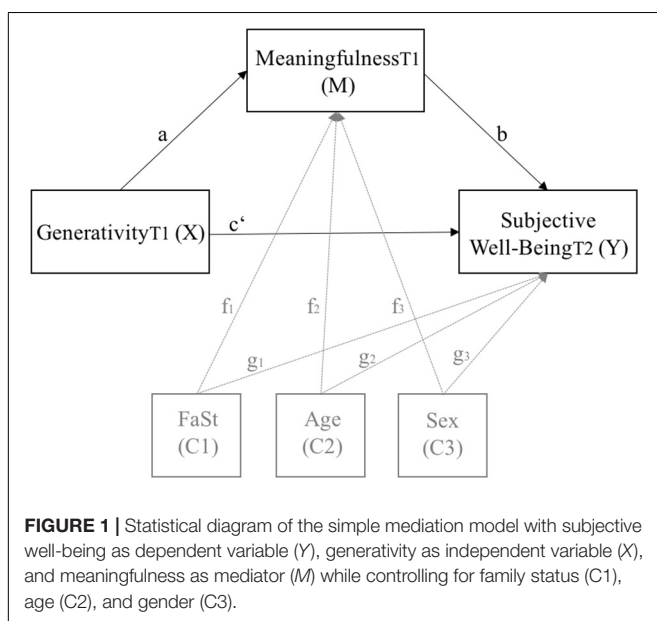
MeaningfulnessT1
(M)

a

b

GenerativityT1 (X)

c‘

Subjective
Well-BeingT2 (Y)

$f_1$

$f_2$

$f_3$

$g_1$

$g_2$

$g_3$

FaSt
(C1)

Age
(C2)

Sex
(C3)

**FIGURE 1 |** Statistical diagram of the simple mediation model with subjective well-being as dependent variable (*Y*), generativity as independent variable (*X*), and meaningfulness as mediator (*M*) while controlling for family status (C1), age (C2), and gender (C3).